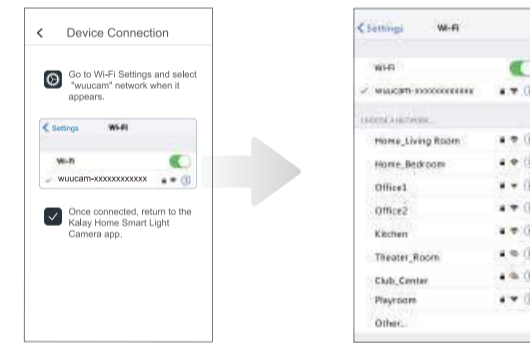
< Device Connection

Go to Wi-Fi Settings and select "wuucam" network when it appears.

< Settings Wi-Fi

Wi-Fi

wuucam-xxxxxxxxxxxx

Once connected, return to the Kalay Home Smart Light Camera app.

< Settings Wi-Fi

Wi-Fi

wuucam-xxxxxxxxxxxx

CHOOSE A NETWORK...

Home_Living Room

Home_Bedroom

Office1

Office2

Kitchen

Theater_Room

Club_Center

Playroom

Other...